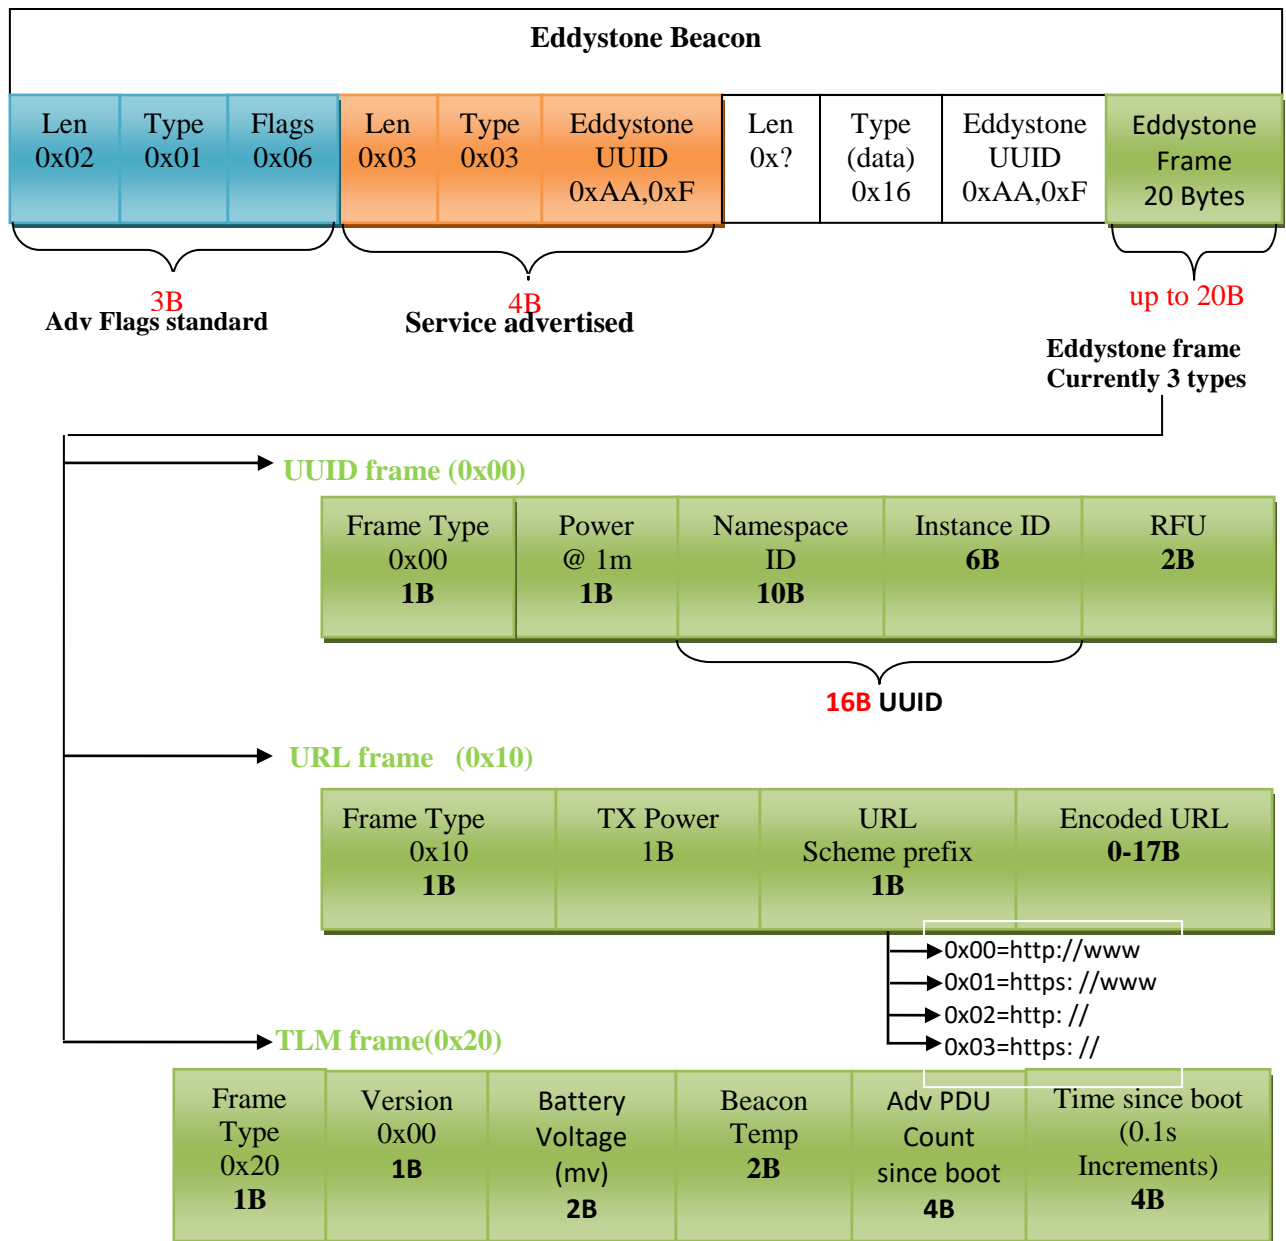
Eddystone Beacon

| Len 0x02 | Type 0x01 | Flags 0x06 | Len 0x03 | Type 0x03 | Eddystone UUID 0xAA,0xF | Len 0x? | Type (data) 0x16 | Eddystone UUID 0xAA,0xF | Eddystone Frame 20 Bytes |
|---|---|---|---|---|---|---|---|---|---|

3B
Adv Flags standard

4B
Service advertised

up to 20B

Eddystone frame
Currently 3 types

UUID frame (0x00)

| Frame Type 0x00 1B | Power @ 1m 1B | Namespace ID 10B | Instance ID 6B | RFU 2B |
|---|---|---|---|---|

16B UUID

URL frame (0x10)

| Frame Type 0x10 1B | TX Power 1B | URL Scheme prefix 1B | Encoded URL 0-17B |
|---|---|---|---|

0x00=http://www
0x01=https: //www
0x02=http: //
0x03=https: //

TLM frame(0x20)

| Frame Type 0x20 1B | Version 0x00 1B | Battery Voltage (mv) 2B | Beacon Temp 2B | Adv PDU Count since boot 4B | Time since boot (0.1s Increments) 4B |
|---|---|---|---|---|---|